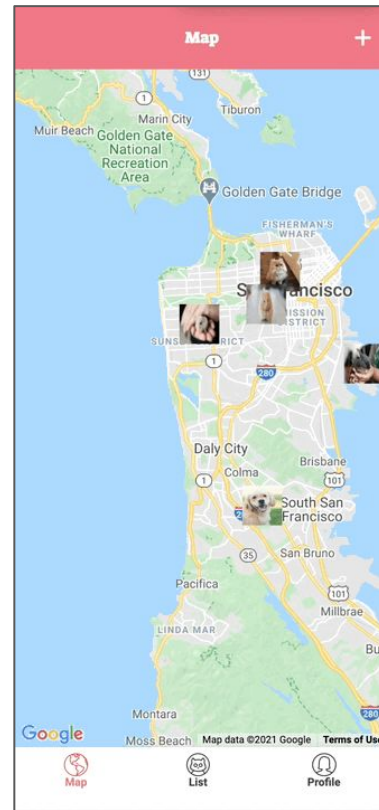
Map
+
131
1
Tiburon
Marin City
Muir Beach
Golden Gate National Recreation Area
Golden Gate Bridge
FISHERMAN'S WHARF
S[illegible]ancisco
MISSION DISTRICT
SUNS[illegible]RICT
1
280
Daly City
Colma
Brisbane
1
South San Francisco
35
San Bruno
101
Pacifica
Millbrae
LINDA MAR
Bu
Montara
Google
Moss Beach
Map data ©2021 Google
Terms of Us
Map
List
Profile